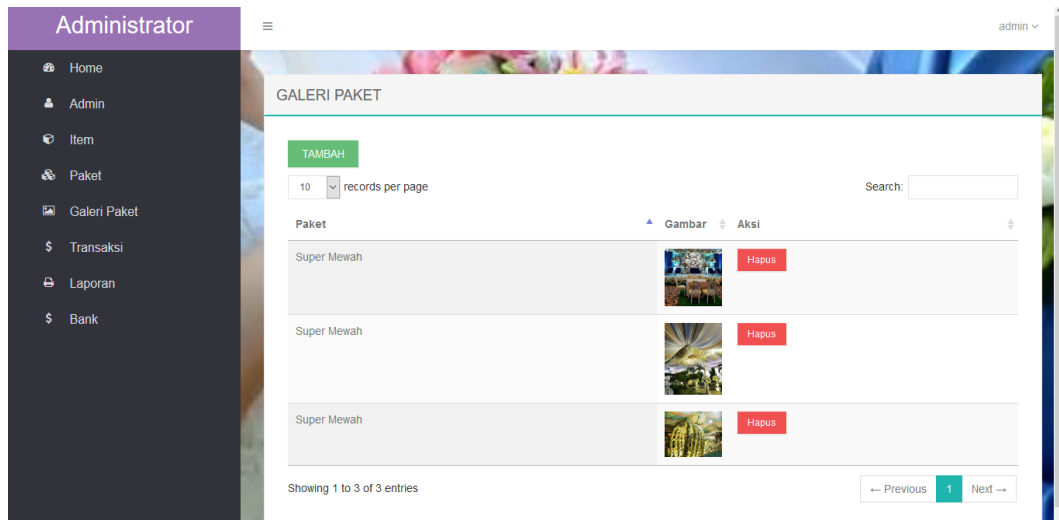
Administrator

≡

admin

Home
Admin
Item
Paket
Galeri Paket
Transaksi
Laporan
Bank

GALERI PAKET

TAMBAH

10 records per page

Search:

| Paket | Gambar | Aksi |
|---|---|---|
| Super Mewah | | Hapus |
| Super Mewah | | Hapus |
| Super Mewah | | Hapus |

Showing 1 to 3 of 3 entries

← Previous 1 Next →